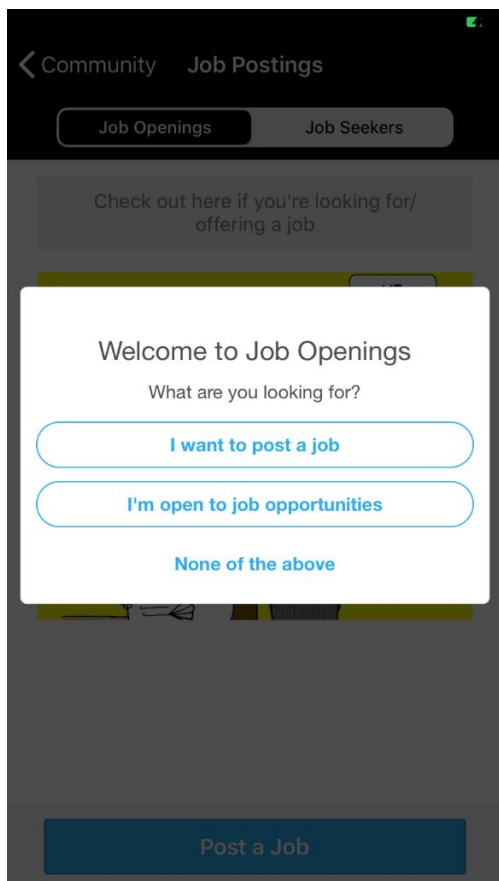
< Community Job Postings

Job Openings Job Seekers

Check out here if you're looking for/ offering a job

Welcome to Job Openings

What are you looking for?

I want to post a job

I'm open to job opportunities

None of the above

Post a Job